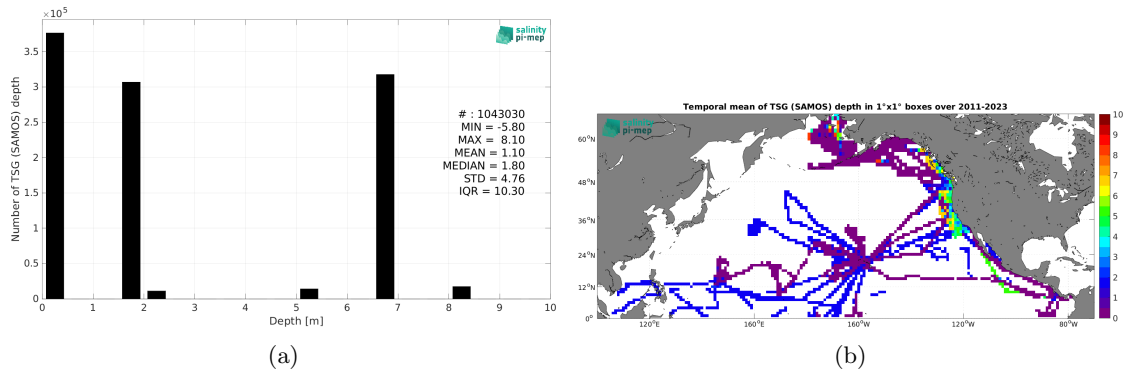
$\times 10^5$

salinity pi-mep

3.5
3
2.5
2
1.5
1
0.5
0

Number of TSG (SAMOS) depth

# : 1043030
MIN = -5.80
MAX = 8.10
MEAN = 1.10
MEDIAN = 1.80
STD = 4.76
IQR = 10.30

0 1 2 3 4 5 6 7 8 9 10
Depth [m]

(a)

Temporal mean of TSG (SAMOS) depth in 1°x1° boxes over 2011-2023

salinity pi-mep

60°N
48°N
36°N
24°N
12°N
0°

120°E 160°E 160°W 120°W 80°W

10
9
8
7
6
5
4
3
2
1
0

(b)